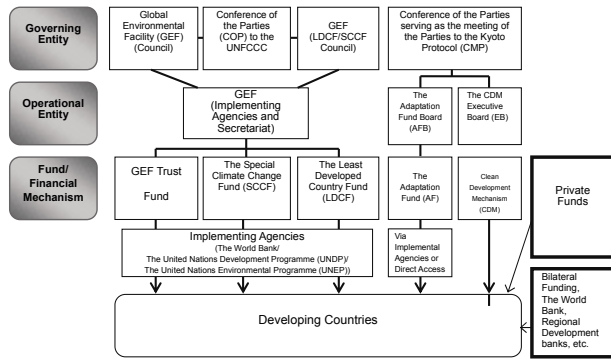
Governing Entity

Global Environmental Facility (GEF) (Council)

Conference of the Parties (COP) to the UNFCCC

GEF (LDCF/SCCF Council)

Conference of the Parties serving as the meeting of the Parties to the Kyoto Protocol (CMP)

Operational Entity

GEF (Implementing Agencies and Secretariat)

The Adaptation Fund Board (AFB)

The CDM Executive Board (EB)

Fund/ Financial Mechanism

GEF Trust Fund

The Special Climate Change Fund (SCCF)

The Least Developed Country Fund (LDCF)

The Adaptation Fund (AF)

Clean Development Mechanism (CDM)

Private Funds

Implementing Agencies (The World Bank/ The United Nations Development Programme (UNDP)/ The United Nations Environmental Programme (UNEP))

Via Implemental Agencies or Direct Access

Bilateral Funding, The World Bank, Regional Development banks, etc.

Developing Countries